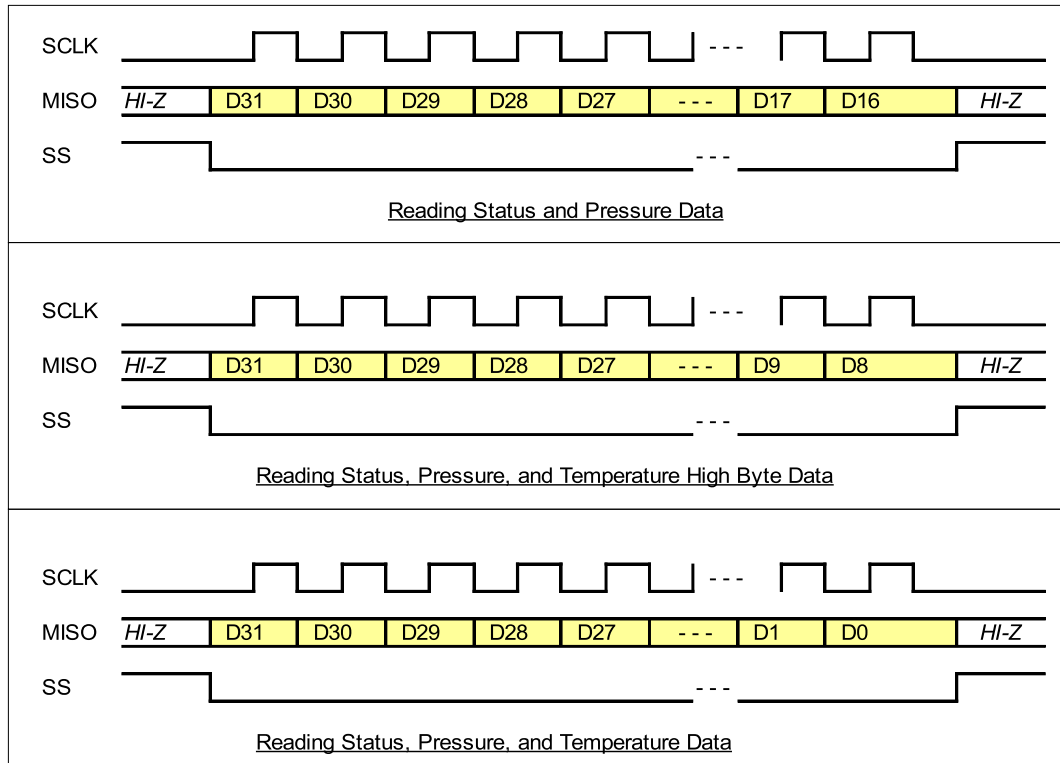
SCLK
MISO HI-Z D31 D30 D29 D28 D27 - - - D17 D16 HI-Z
SS

Reading Status and Pressure Data

SCLK
MISO HI-Z D31 D30 D29 D28 D27 - - - D9 D8 HI-Z
SS

Reading Status, Pressure, and Temperature High Byte Data

SCLK
MISO HI-Z D31 D30 D29 D28 D27 - - - D1 D0 HI-Z
SS

Reading Status, Pressure, and Temperature Data